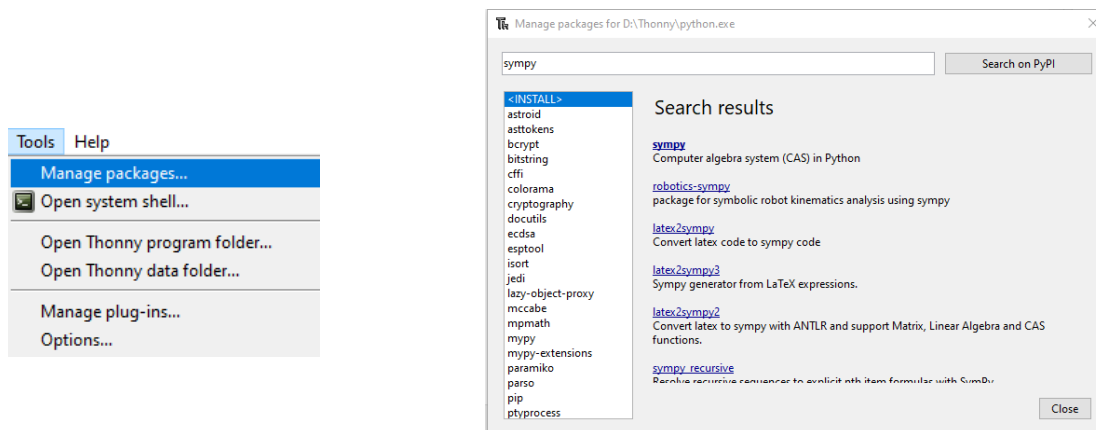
Tools Help
Manage packages...
Open system shell...
Open Thonny program folder...
Open Thonny data folder...
Manage plug-ins...
Options...

Manage packages for D:\Thonny\python.exe

sympy

Search on PyPI

<INSTALL>
astroid
asttokens
bcrypt
bitstring
cffi
colorama
cryptography
docutils
ecdsa
esptool
isort
jedi
lazy-object-proxy
mccabe
mpmath
mypy
mypy-extensions
paramiko
parso
pip
ptyprocess

Search results

sympy
Computer algebra system (CAS) in Python

robotics-sympy
package for symbolic robot kinematics analysis using sympy

latex2sympy
Convert latex code to sympy code

latex2sympy3
Sympy generator from LaTeX expressions.

latex2sympy2
Convert latex to sympy with ANTLR and support Matrix, Linear Algebra and CAS functions.

sympy_recursive
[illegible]

Close